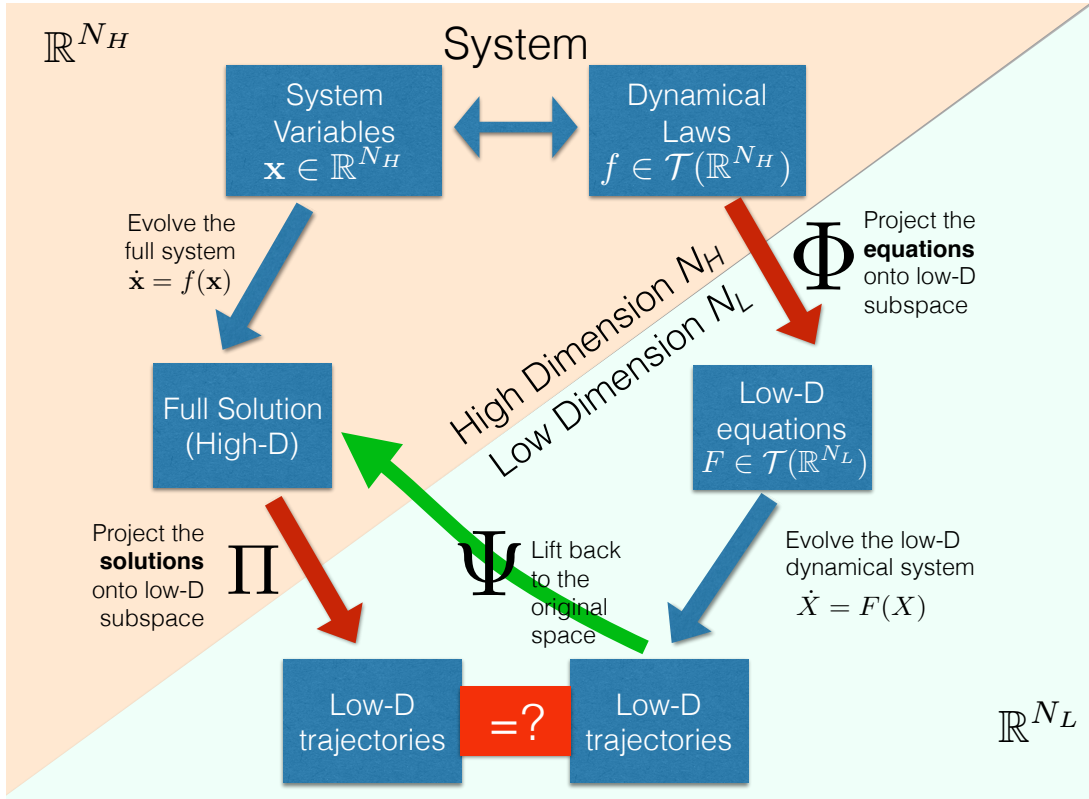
$\mathbb{R}^{N_H}$

System

System Variables $\mathbf{x} \in \mathbb{R}^{N_H}$

Dynamical Laws $f \in \mathcal{T}(\mathbb{R}^{N_H})$

Evolve the full system $\dot{\mathbf{x}} = f(\mathbf{x})$

$\Phi$ Project the **equations** onto low-D subspace

High Dimension $N_H$

Low Dimension $N_L$

Full Solution (High-D)

Low-D equations $F \in \mathcal{T}(\mathbb{R}^{N_L})$

Project the **solutions** onto low-D subspace $\Pi$

$\Psi$ Lift back to the original space

Evolve the low-D dynamical system $\dot{X} = F(X)$

Low-D trajectories

=?

Low-D trajectories

$\mathbb{R}^{N_L}$